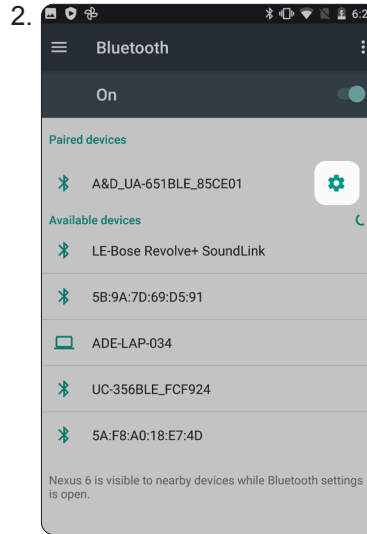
2.

6:2

Bluetooth

On

Paired devices

A&D_UA-651BLE_85CE01

Available devices

LE-Bose Revolve+ SoundLink

5B:9A:7D:69:D5:91

ADE-LAP-034

UC-356BLE_FCF924

5A:F8:A0:18:E7:4D

Nexus 6 is visible to nearby devices while Bluetooth settings is open.